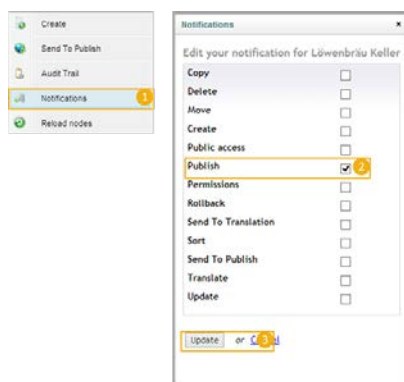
Create
Send To Publish
Audit Trail
Notifications 1
Reload nodes

Notifications ×
Edit your notification for Löwenbräu Keller
Copy
Delete
Move
Create
Public access
Publish 2
Permissions
Rollback
Send To Translation
Sort
Send To Publish
Translate
Update

Update or C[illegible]l 3